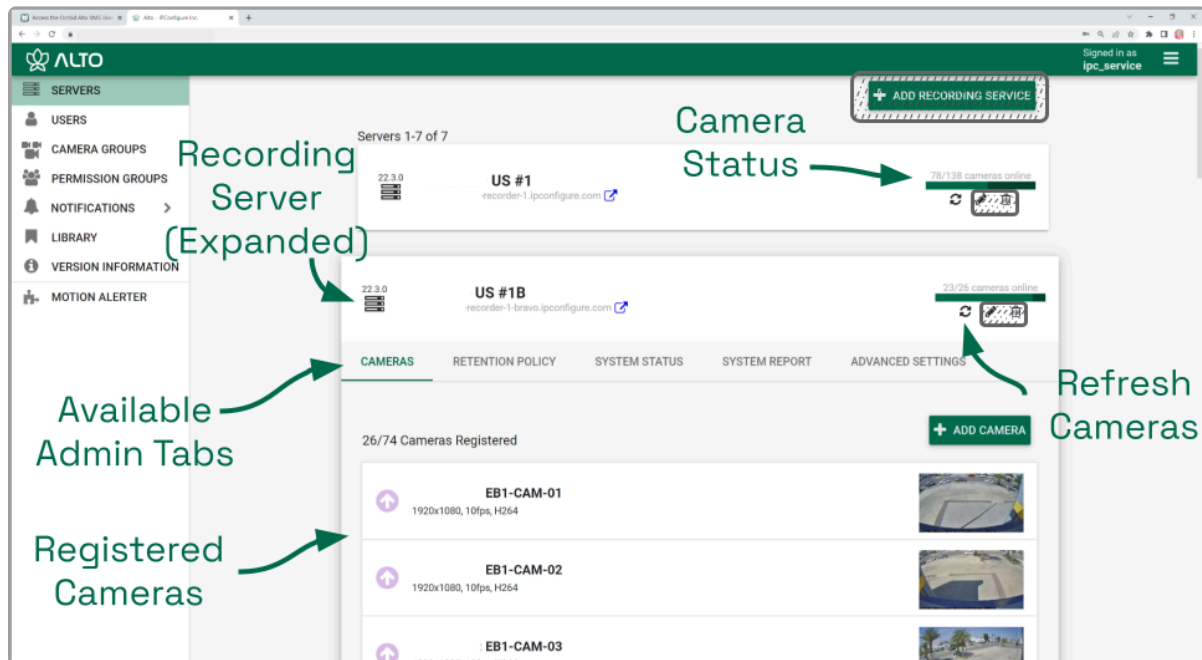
Access the Orchid Alto VMS Us... Alto - IPConfigure Inc.

ALTO

Signed in as
ipc_service

SERVERS
USERS
CAMERA GROUPS
PERMISSION GROUPS
NOTIFICATIONS
LIBRARY
VERSION INFORMATION
MOTION ALERTER

ADD RECORDING SERVICE

Camera Status

Servers 1-7 of 7

Recording Server (Expanded)

22.3.0
US #1
-recorder-1.ipconfigure.com
78/138 cameras online

22.3.0
US #1B
-recorder-1-bravo.ipconfigure.com
23/26 cameras online

CAMERAS
RETENTION POLICY
SYSTEM STATUS
SYSTEM REPORT
ADVANCED SETTINGS

Available Admin Tabs

Refresh Cameras

26/74 Cameras Registered

ADD CAMERA

Registered Cameras

EB1-CAM-01
1920x1080, 10fps, H264

EB1-CAM-02
1920x1080, 10fps, H264

EB1-CAM-03